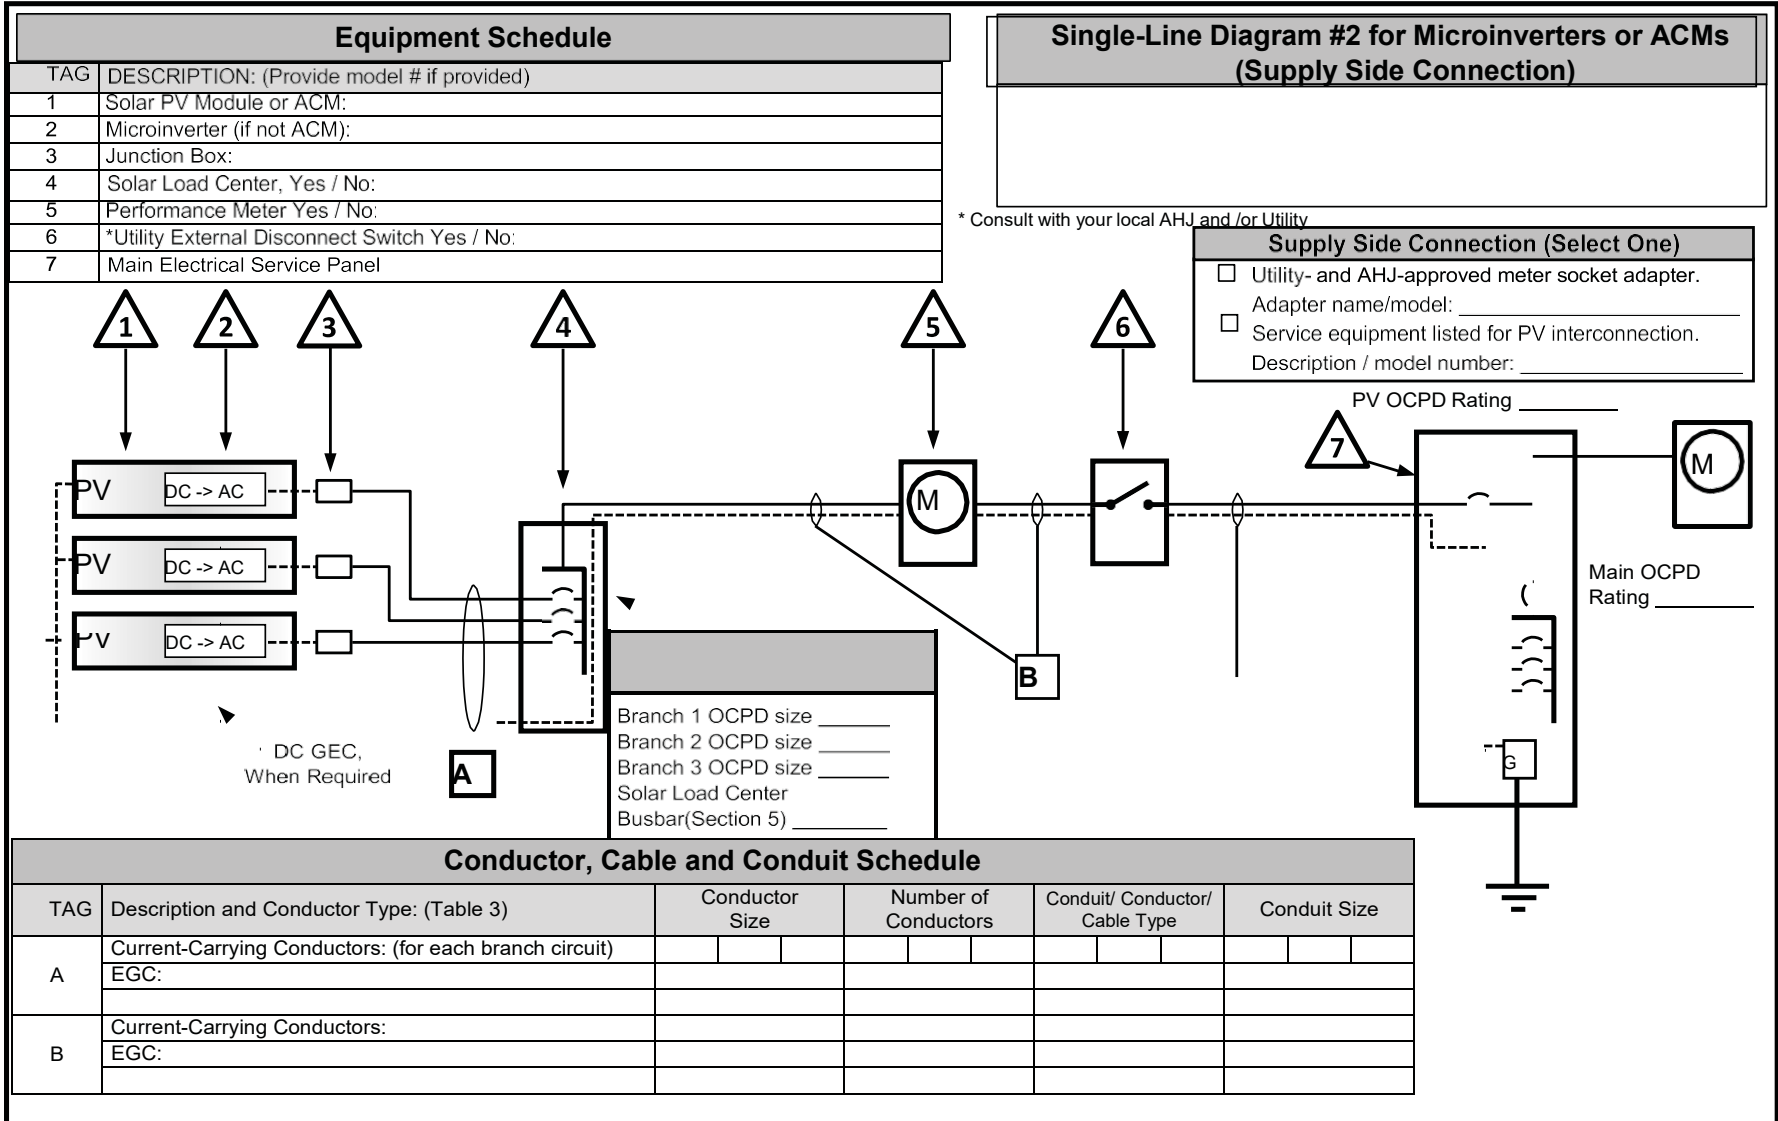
Equipment Schedule

| TAG | DESCRIPTION: (Provide model # if provided) |
|---|---|
| 1 | Solar PV Module or ACM: |
| 2 | Microinverter (if not ACM): |
| 3 | Junction Box: |
| 4 | Solar Load Center, Yes / No: |
| 5 | Performance Meter Yes / No: |
| 6 | *Utility External Disconnect Switch Yes / No: |
| 7 | Main Electrical Service Panel |

Single-Line Diagram #2 for Microinverters or ACMs (Supply Side Connection)

* Consult with your local AHJ and /or Utility

Supply Side Connection (Select One)
☐ Utility- and AHJ-approved meter socket adapter.
Adapter name/model: ____________
☐ Service equipment listed for PV interconnection.
Description / model number: ____________

PV OCPD Rating ________

1 2 3 4 5 6 7

PV DC -> AC
PV DC -> AC
PV DC -> AC

M
M

Main OCPD Rating ________

B

G

DC GEC, When Required

A

Branch 1 OCPD size ______
Branch 2 OCPD size ______
Branch 3 OCPD size ______
Solar Load Center
Busbar(Section 5) ________

Conductor, Cable and Conduit Schedule

| TAG | Description and Conductor Type: (Table 3) | Conductor Size | Number of Conductors | Conduit/ Conductor/ Cable Type | Conduit Size |
|---|---|---|---|---|---|
| A | Current-Carrying Conductors: (for each branch circuit) | | | | |
| | EGC: | | | | |
| | | | | | |
| B | Current-Carrying Conductors: | | | | |
| | EGC: | | | | |
| | | | | | |